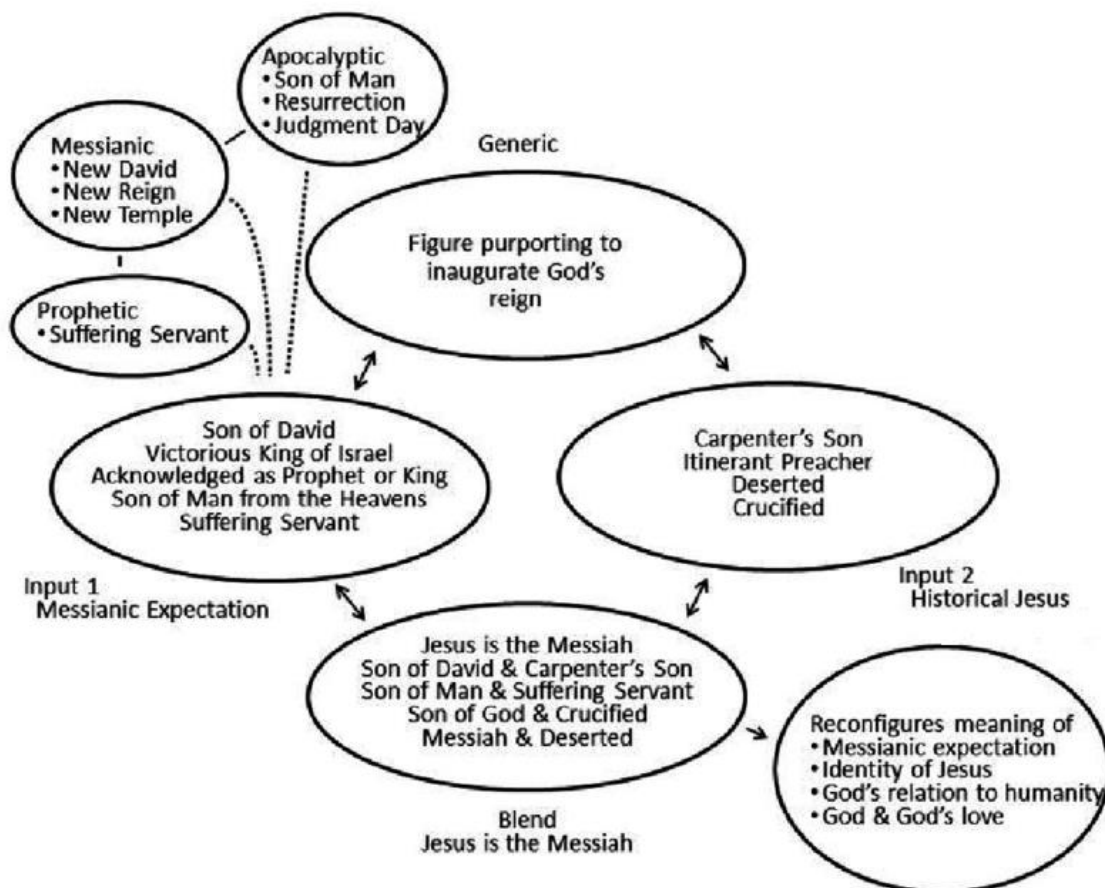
Apocalyptic
• Son of Man
• Resurrection
• Judgment Day

Messianic
• New David
• New Reign
• New Temple

Generic

Figure purporting to inaugurate God's reign

Prophetic
• Suffering Servant

Son of David
Victorious King of Israel
Acknowledged as Prophet or King
Son of Man from the Heavens
Suffering Servant

Carpenter's Son
Itinerant Preacher
Deserted
Crucified

Input 1
Messianic Expectation

Input 2
Historical Jesus

Jesus is the Messiah
Son of David & Carpenter's Son
Son of Man & Suffering Servant
Son of God & Crucified
Messiah & Deserted

Reconfigures meaning of
• Messianic expectation
• Identity of Jesus
• God's relation to humanity
• God & God's love

Blend
Jesus is the Messiah